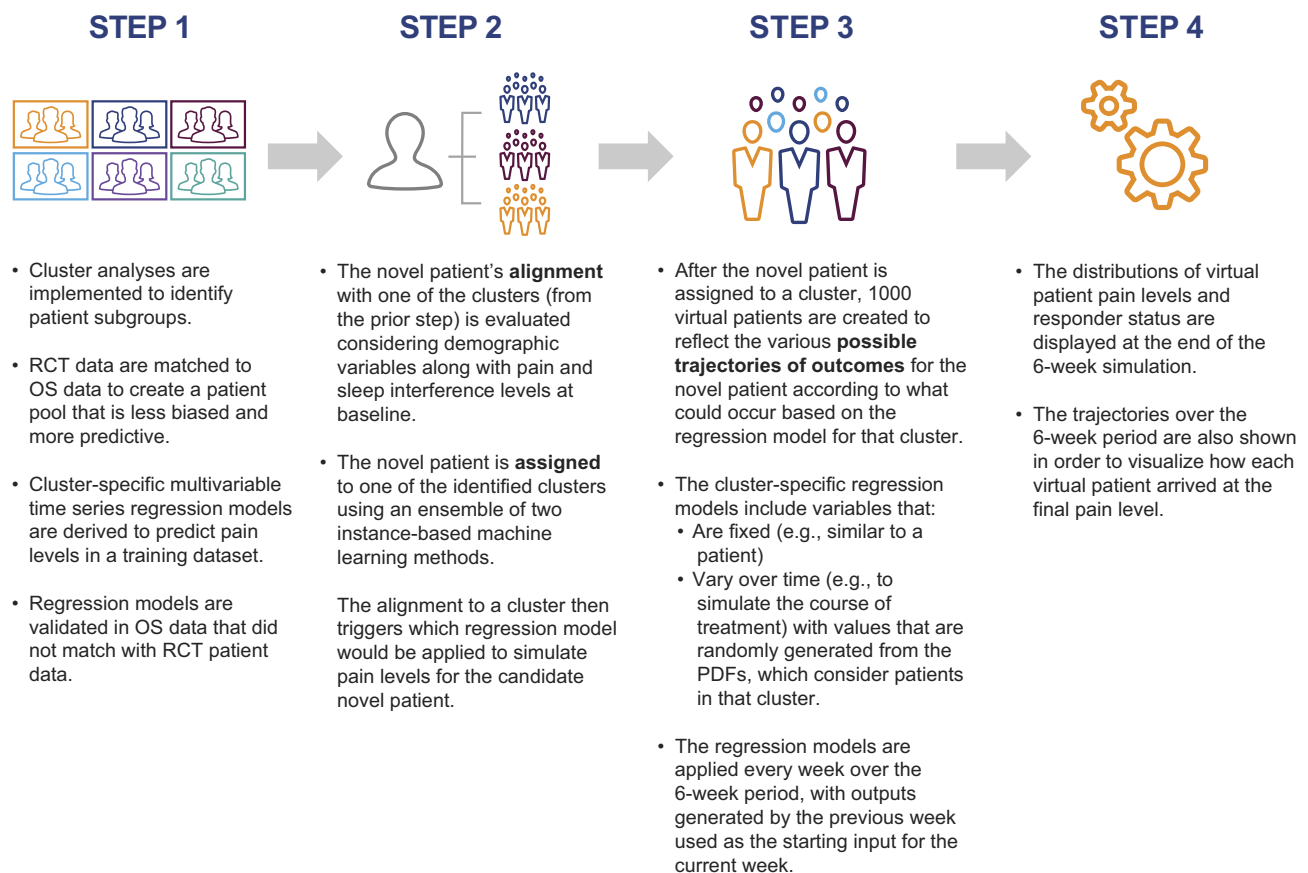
STEP 1

• Cluster analyses are implemented to identify patient subgroups.

• RCT data are matched to OS data to create a patient pool that is less biased and more predictive.

• Cluster-specific multivariable time series regression models are derived to predict pain levels in a training dataset.

• Regression models are validated in OS data that did not match with RCT patient data.

STEP 2

• The novel patient's **alignment** with one of the clusters (from the prior step) is evaluated considering demographic variables along with pain and sleep interference levels at baseline.

• The novel patient is **assigned** to one of the identified clusters using an ensemble of two instance-based machine learning methods.

The alignment to a cluster then triggers which regression model would be applied to simulate pain levels for the candidate novel patient.

STEP 3

• After the novel patient is assigned to a cluster, 1000 virtual patients are created to reflect the various **possible trajectories of outcomes** for the novel patient according to what could occur based on the regression model for that cluster.

• The cluster-specific regression models include variables that:
  • Are fixed (e.g., similar to a patient)
  • Vary over time (e.g., to simulate the course of treatment) with values that are randomly generated from the PDFs, which consider patients in that cluster.

• The regression models are applied every week over the 6-week period, with outputs generated by the previous week used as the starting input for the current week.

STEP 4

• The distributions of virtual patient pain levels and responder status are displayed at the end of the 6-week simulation.

• The trajectories over the 6-week period are also shown in order to visualize how each virtual patient arrived at the final pain level.